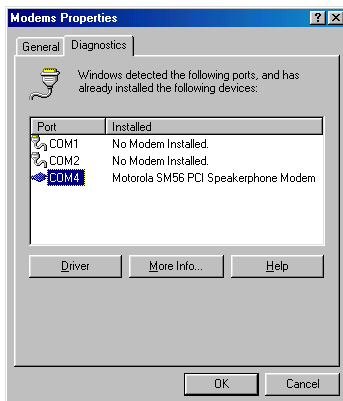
Modems Properties

?
X

General
Diagnostics

Windows detected the following ports, and has already installed the following devices:

| Port | Installed |
|---|---|
| COM1 | No Modem Installed. |
| COM2 | No Modem Installed. |
| COM4 | Motorola SM56 PCI Speakerphone Modem |

Driver
More Info...
Help

OK
Cancel